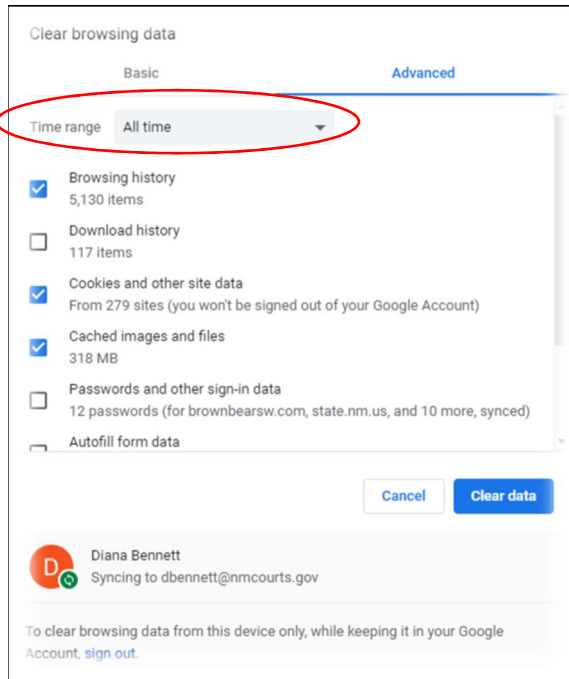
Clear browsing data

Basic

Advanced

Time range All time

Browsing history
5,130 items

Download history
117 items

Cookies and other site data
From 279 sites (you won't be signed out of your Google Account)

Cached images and files
318 MB

Passwords and other sign-in data
12 passwords (for brownbearsw.com, state.nm.us, and 10 more, synced)

Autofill form data

Cancel

Clear data

D

Diana Bennett
Syncing to dbennett@nmcourts.gov

To clear browsing data from this device only, while keeping it in your Google Account, sign out.